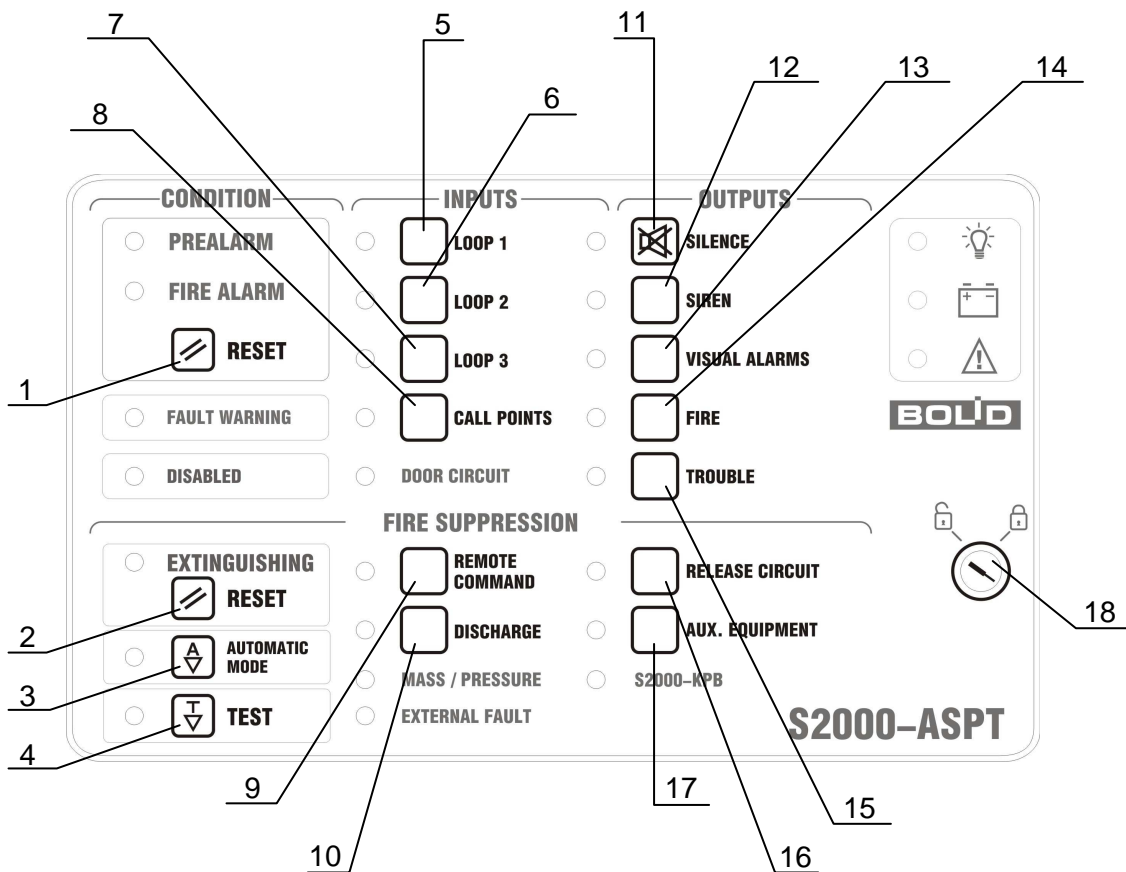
7
5
11
12
13
14
6
8

CONDITION
INPUTS
OUTPUTS

PREALARM
LOOP 1
SILENCE
FIRE ALARM
LOOP 2
SIREN
RESET
LOOP 3
VISUAL ALARMS
1
FAULT WARNING
CALL POINTS
FIRE
BOLID
DISABLED
DOOR CIRCUIT
TROUBLE

FIRE SUPPRESSION

EXTINGUISHING
REMOTE COMMAND
RELEASE CIRCUIT
RESET
2
DISCHARGE
AUX. EQUIPMENT
18
AUTOMATIC MODE
3
MASS / PRESSURE
S2000-KPB
TEST
4
EXTERNAL FAULT
S2000-ASPT

9
17
15
10
16